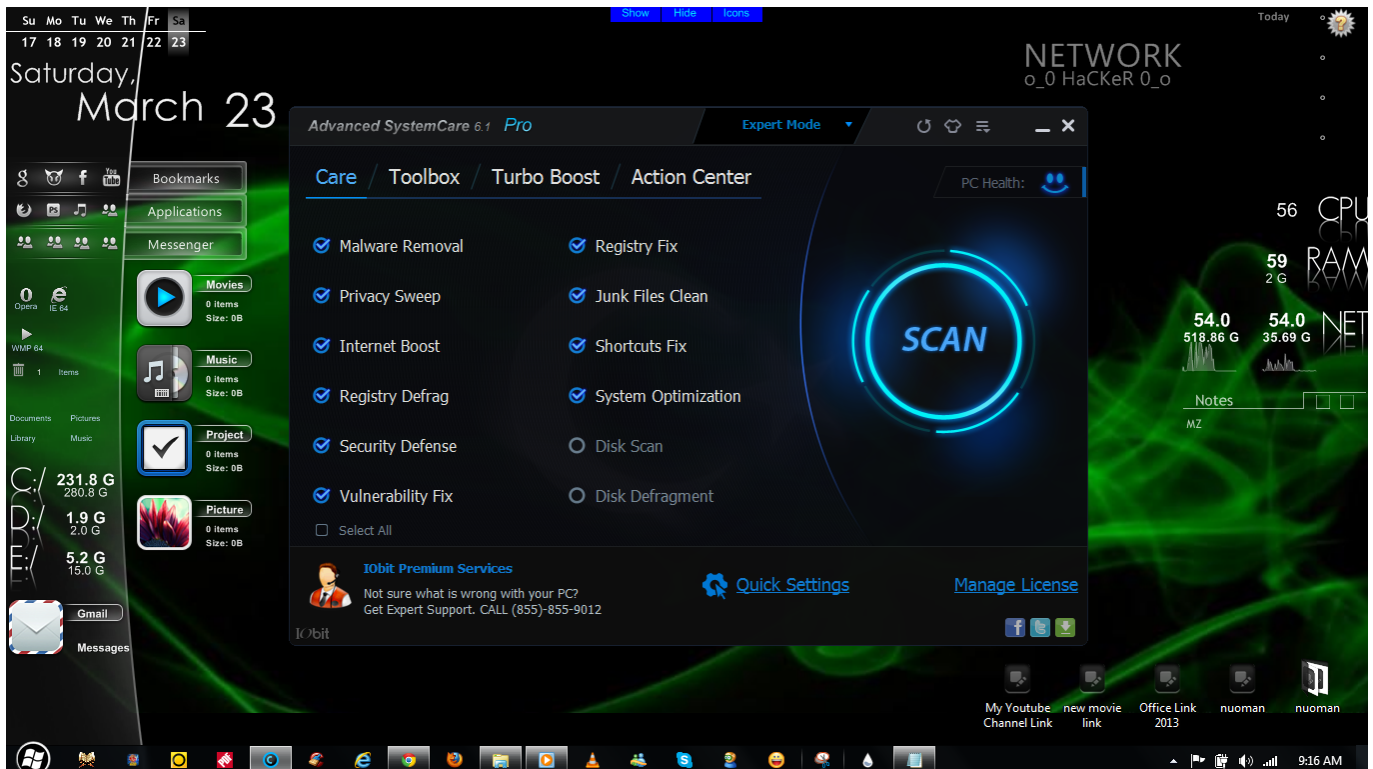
Su Mo Tu We Th Fr Sa
17 18 19 20 21 22 23

Saturday,
March 23

Show Hide Icons

Today

NETWORK
o_0 HaCKeR 0_o

Bookmarks
Applications
Messenger

Opera IE 64
WMP 64
1 Items
Documents Pictures
Library Music

C:/ 231.8 G 280.8 G
D:/ 1.9 G 2.0 G
E:/ 5.2 G 15.0 G

Gmail
Messages

Movies 0 items Size: 0B
Music 0 items Size: 0B
Project 0 items Size: 0B
Picture 0 items Size: 0B

Advanced SystemCare 6.1 Pro
Expert Mode

Care / Toolbox / Turbo Boost / Action Center
PC Health:

Malware Removal
Privacy Sweep
Internet Boost
Registry Defrag
Security Defense
Vulnerability Fix
Registry Fix
Junk Files Clean
Shortcuts Fix
System Optimization
Disk Scan
Disk Defragment
Select All

SCAN

IObit Premium Services
Not sure what is wrong with your PC?
Get Expert Support. CALL (855)-855-9012
Quick Settings
Manage License
IObit

56 CPU
59 2 G RAM
54.0 518.86 G
54.0 35.69 G
NET

Notes
MZ

My Youtube Channel Link
new movie link
Office Link 2013
nuoman
nuoman

9:16 AM